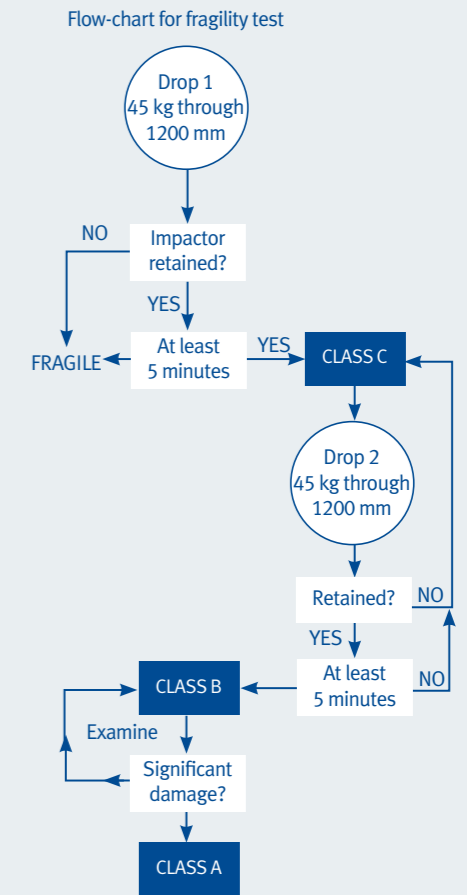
Flow-chart for fragility test

Drop 1
45 kg through
1200 mm

NO

Impactor retained?

YES

FRAGILE

At least
5 minutes

YES

CLASS C

Drop 2
45 kg through
1200 mm

Retained?

NO

YES

CLASS B

At least
5 minutes

NO

Examine

Significant damage?

CLASS A